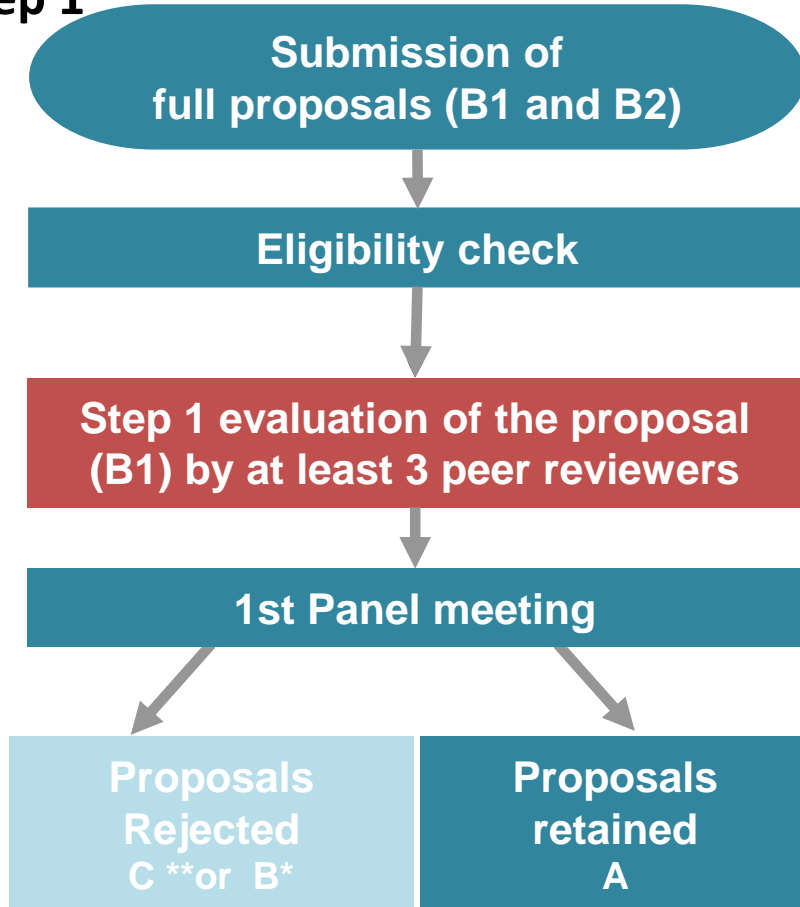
ep 1

Submission of full proposals (B1 and B2)

Eligibility check

Step 1 evaluation of the proposal (B1) by at least 3 peer reviewers

1st Panel meeting

Proposals Rejected C **or B*

Proposals retained A